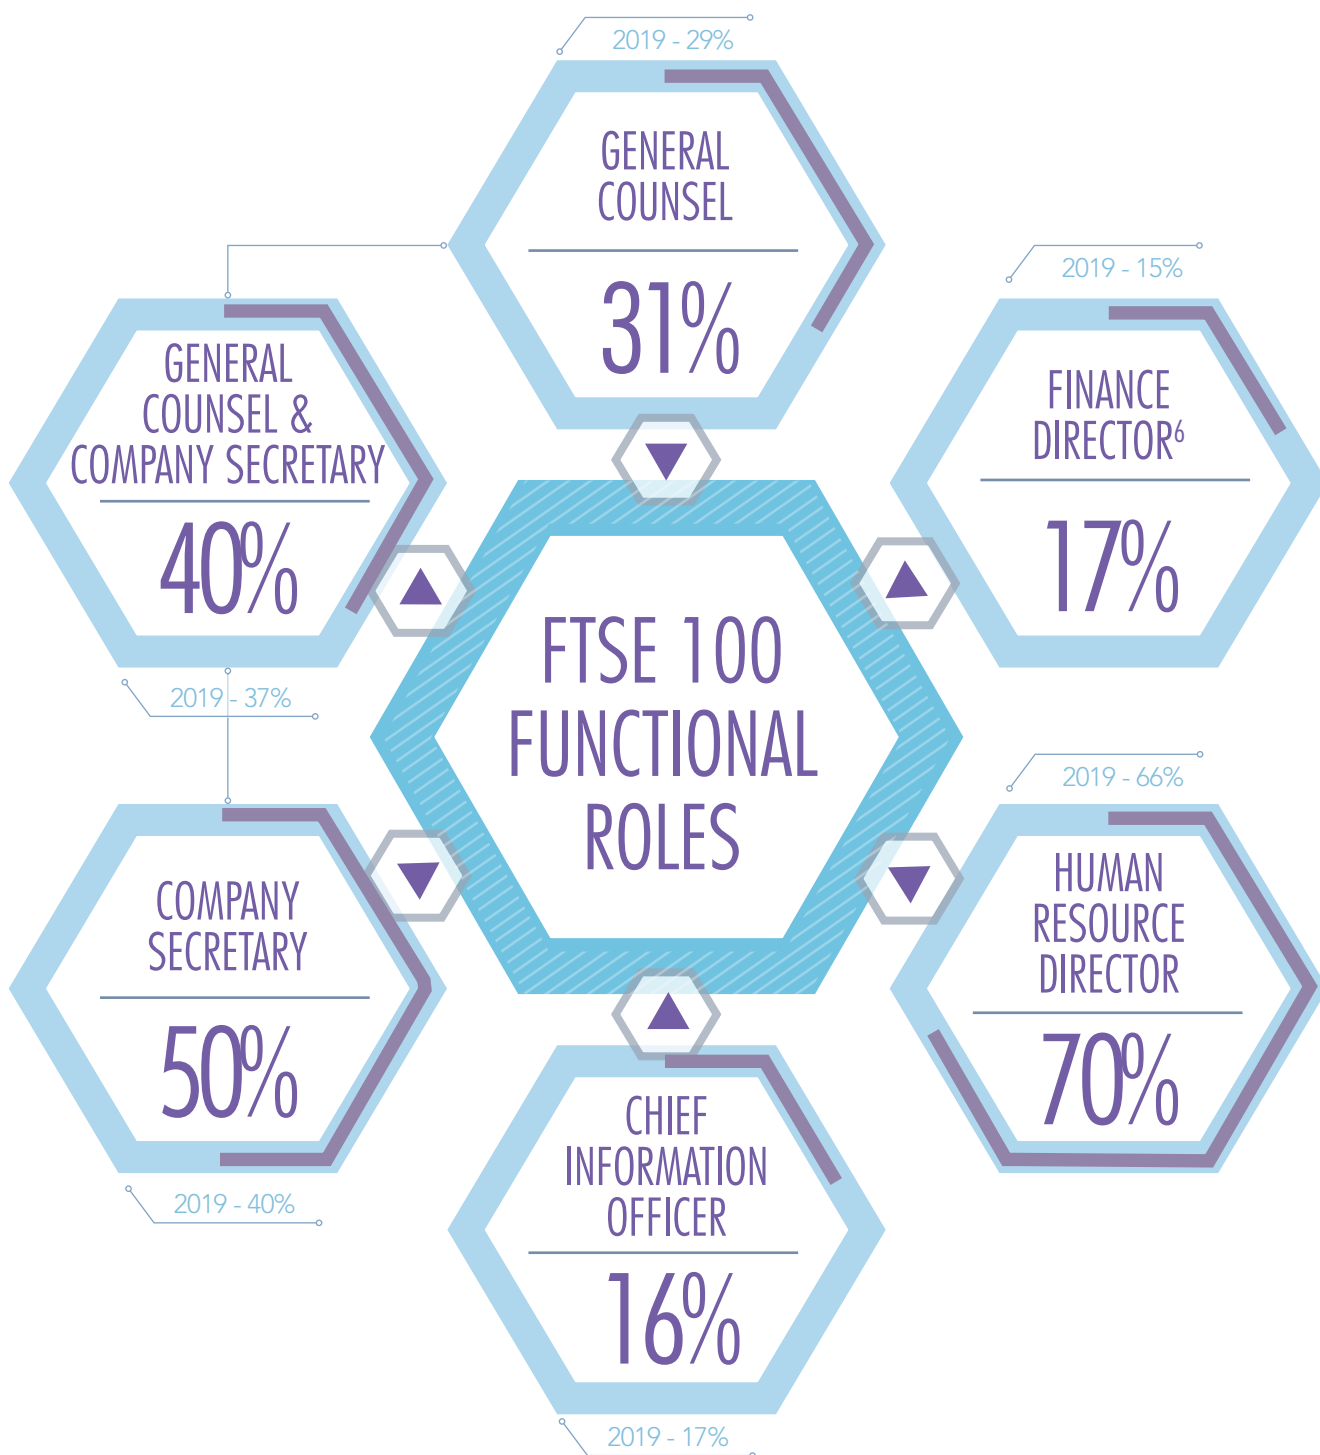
2019 - 29%

GENERAL COUNSEL

31%

2019 - 15%

FINANCE DIRECTOR$^6$

17%

GENERAL COUNSEL & COMPANY SECRETARY

40%

2019 - 37%

FTSE 100 FUNCTIONAL ROLES

2019 - 66%

HUMAN RESOURCE DIRECTOR

70%

COMPANY SECRETARY

50%

2019 - 40%

CHIEF INFORMATION OFFICER

16%

2019 - 17%